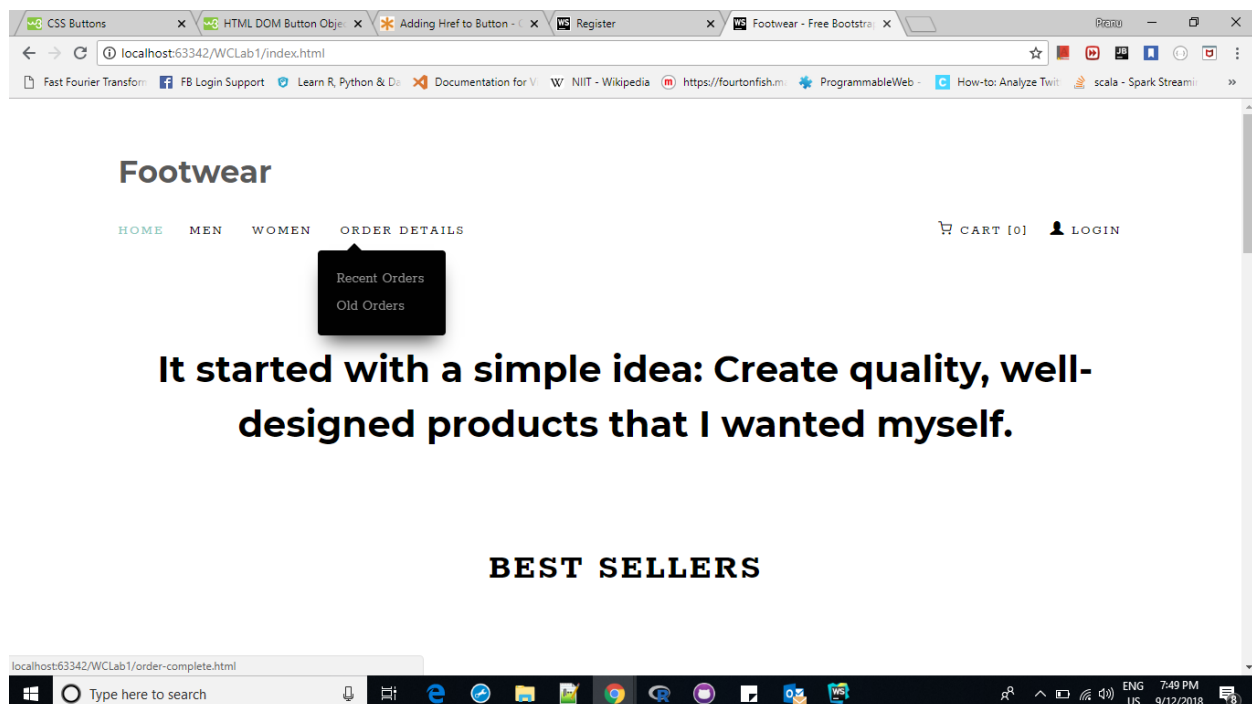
CSS Buttons
HTML DOM Button Obje
Adding Href to Button - C
Register
Footwear - Free Bootstra
Pranu
localhost:63342/WCLab1/index.html
Fast Fourier Transform
FB Login Support
Learn R, Python & Da
Documentation for V
NIIT - Wikipedia
https://fourtonfish.m
ProgrammableWeb -
How-to: Analyze Twit
scala - Spark Streami
»

Footwear

HOME MEN WOMEN ORDER DETAILS

CART [0] LOGIN

Recent Orders
Old Orders

It started with a simple idea: Create quality, well-designed products that I wanted myself.

BEST SELLERS

localhost:63342/WCLab1/order-complete.html

Type here to search
ENG US
7:49 PM 9/12/2018
8